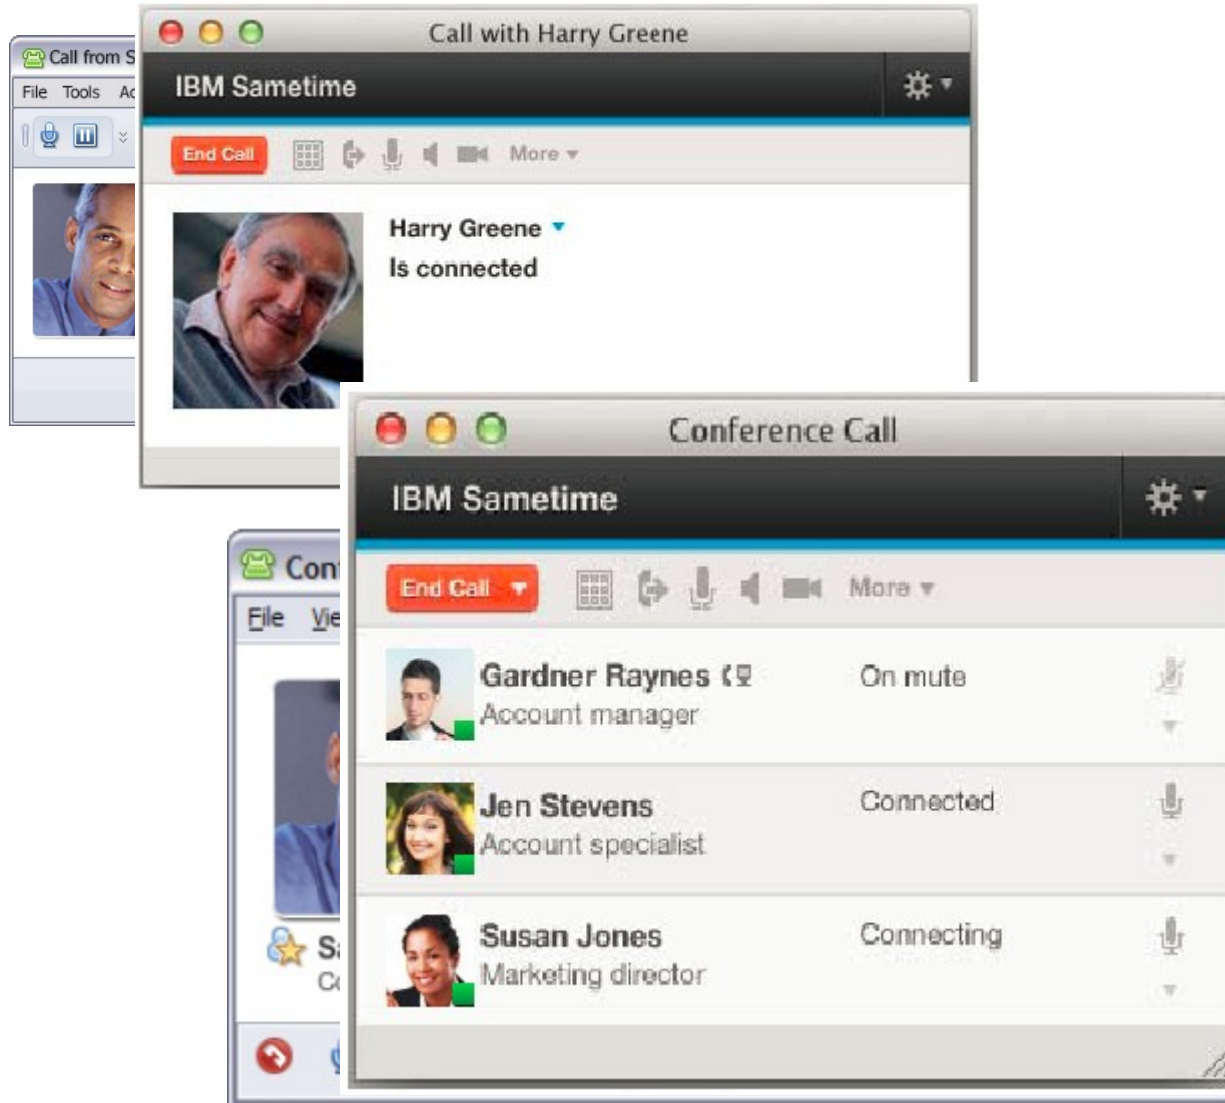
Call from S
File Tools Ac

Call with Harry Greene
IBM Sametime
End Call
More
Harry Greene
Is connected

Con
File Vie
Sa
Co

Conference Call
IBM Sametime
End Call
More
Gardner Raynes
Account manager
On mute
Jen Stevens
Account specialist
Connected
Susan Jones
Marketing director
Connecting